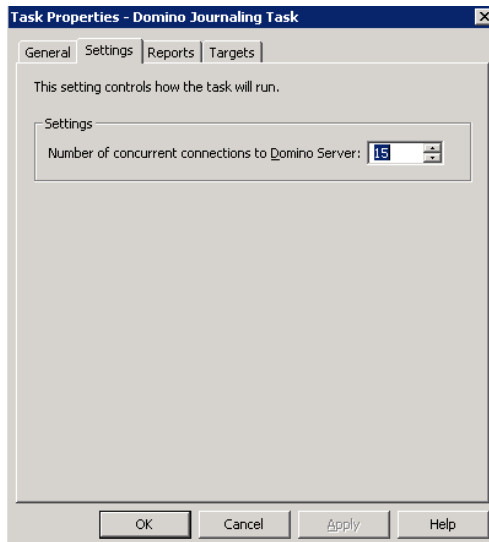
Task Properties - Domino Journaling Task

General | Settings | Reports | Targets

This setting controls how the task will run.

Settings

Number of concurrent connections to Domino Server: 15

OK | Cancel | Apply | Help